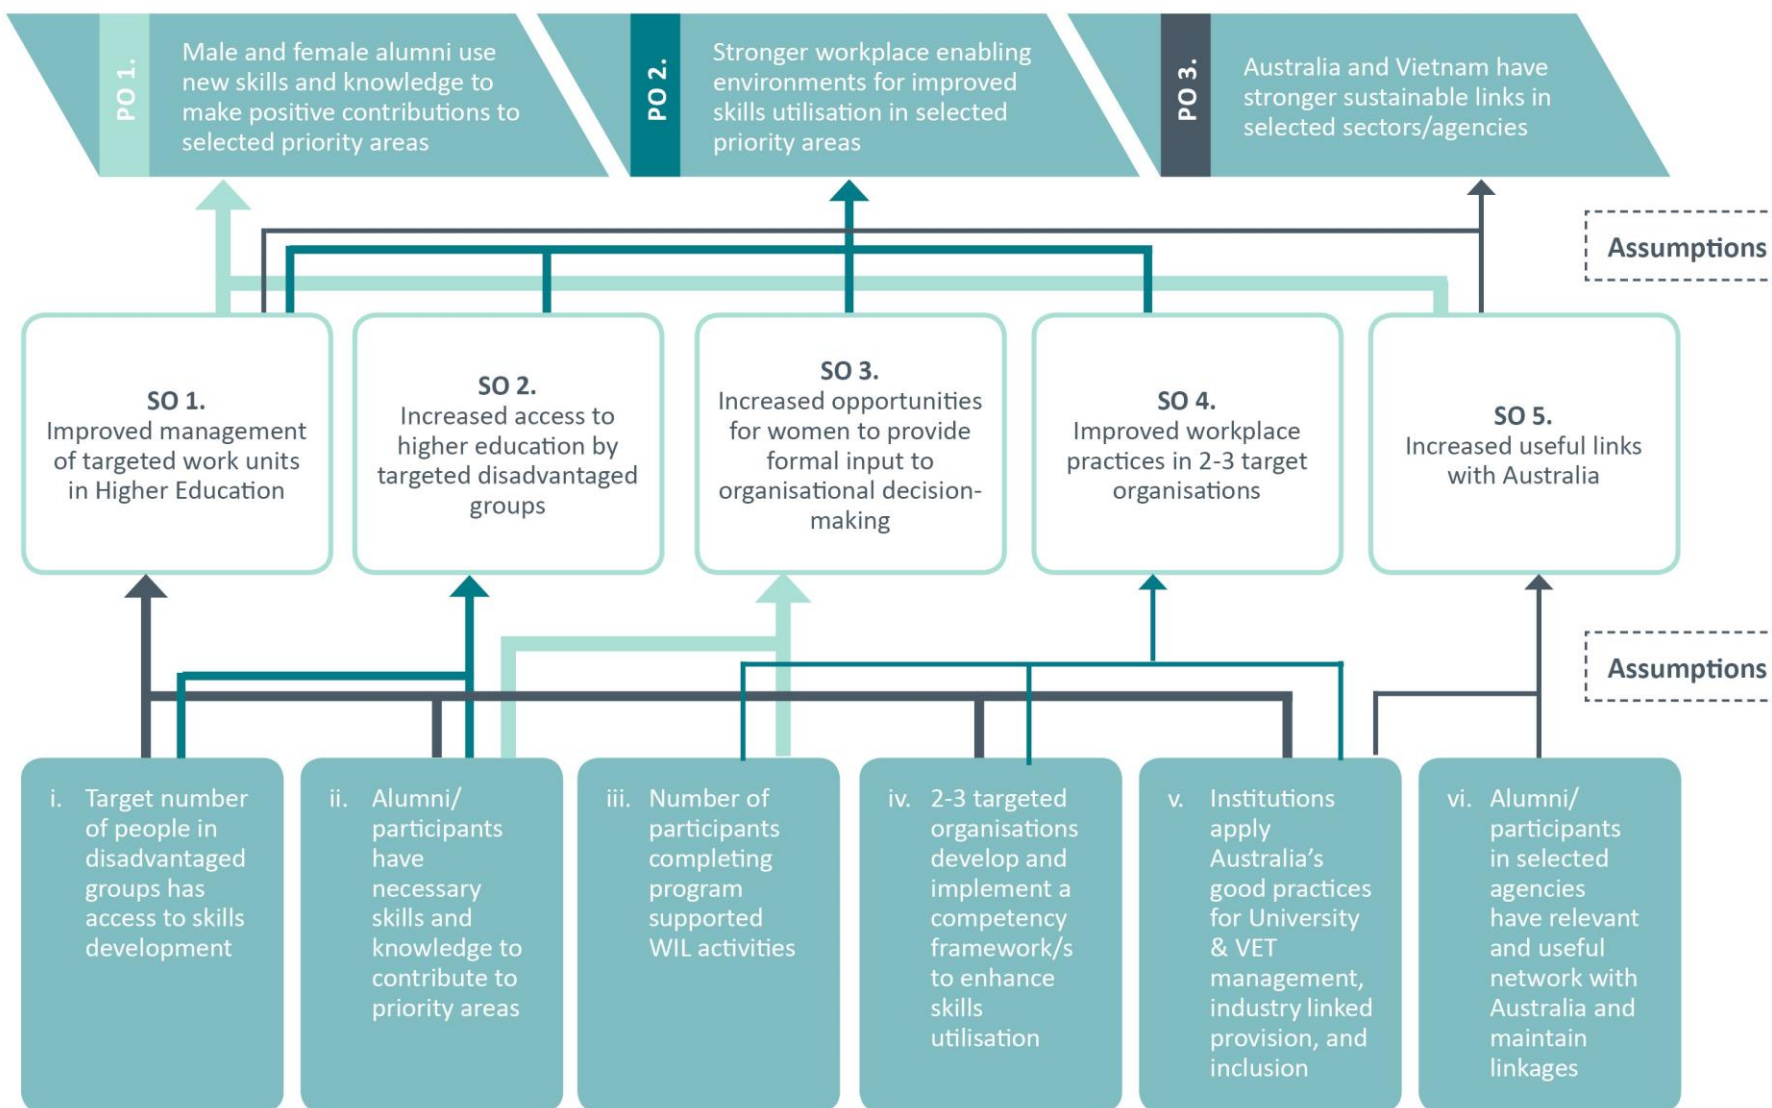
PO 1.
Male and female alumni use new skills and knowledge to make positive contributions to selected priority areas

PO 2.
Stronger workplace enabling environments for improved skills utilisation in selected priority areas

PO 3.
Australia and Vietnam have stronger sustainable links in selected sectors/agencies

Assumptions

SO 1.
Improved management of targeted work units in Higher Education

SO 2.
Increased access to higher education by targeted disadvantaged groups

SO 3.
Increased opportunities for women to provide formal input to organisational decision-making

SO 4.
Improved workplace practices in 2-3 target organisations

SO 5.
Increased useful links with Australia

Assumptions

i. Target number of people in disadvantaged groups has access to skills development

ii. Alumni/ participants have necessary skills and knowledge to contribute to priority areas

iii. Number of participants completing program supported WIL activities

iv. 2-3 targeted organisations develop and implement a competency framework/s to enhance skills utilisation

v. Institutions apply Australia's good practices for University & VET management, industry linked provision, and inclusion

vi. Alumni/ participants in selected agencies have relevant and useful network with Australia and maintain linkages